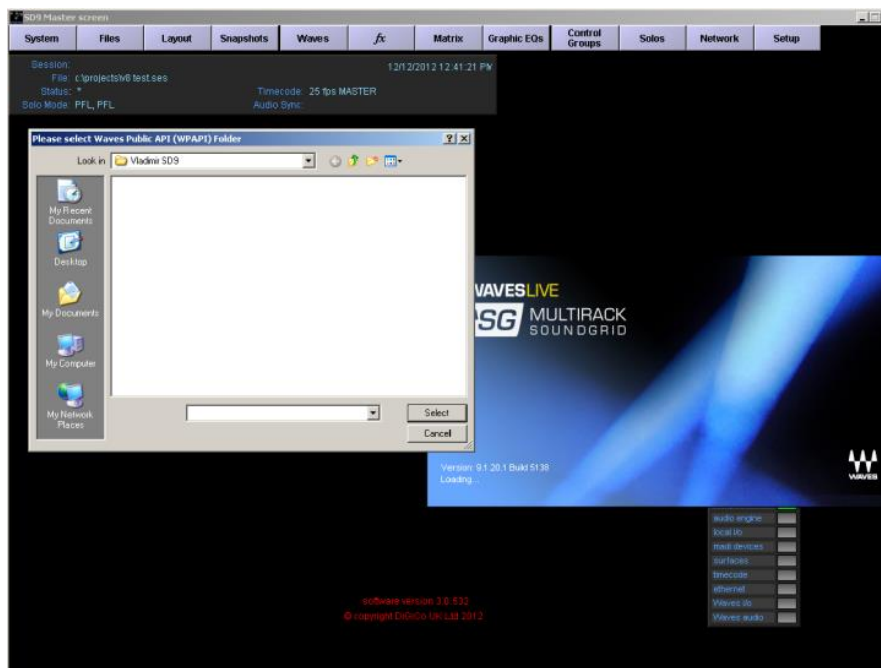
SD9 Master screen

System | Files | Layout | Snapshots | Waves | $fx$ | Matrix | Graphic EQs | Control Groups | Solos | Network | Setup

Session:
File: c:\projects\v8 test.ses
Status: *
Solo Mode: PFL, PFL

12/12/2012 12:41:21 PM
Timecode: 25 fps MASTER
Audio Sync:

Please select Waves Public API (WPAPI) Folder

Look in: Vladimir SD9

My Recent Documents
Desktop
My Documents
My Computer
My Network Places

Select
Cancel

WAVESLIVE
SG MULTIRACK
SOUNDGRID

Version: 9.1.20.1 Build 5138
Loading...

WAVES

audio engine
local i/o
madi devices
surfaces
timecode
ethernet
Waves i/o
Waves audio

software version 3.0.532
© copyright DiGiCo UK Ltd 2012